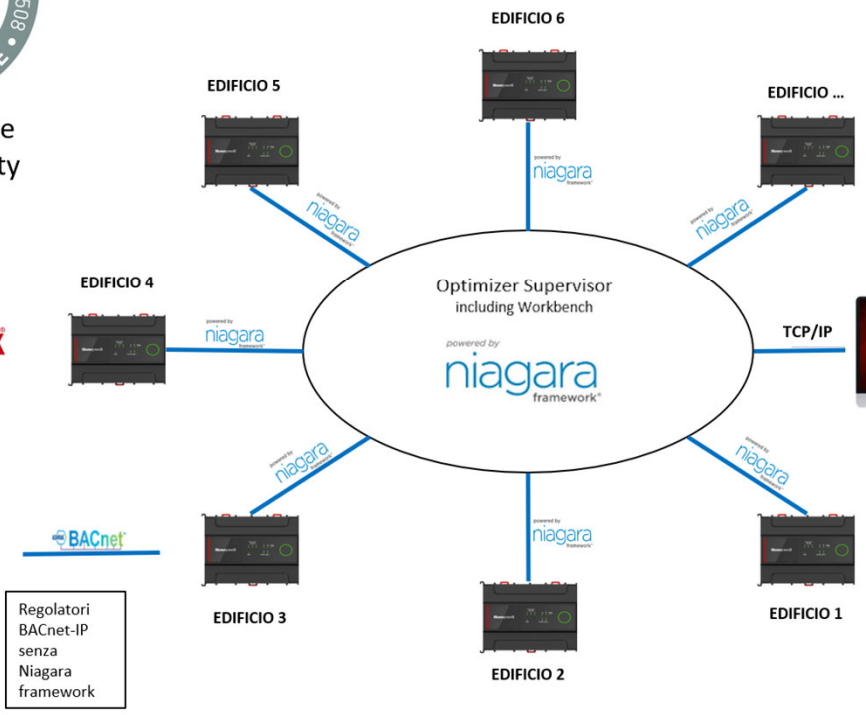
EDIFICIO 6

EDIFICIO 5

EDIFICIO ...

e

ty

powered by niagara framework

powered by niagara framework

powered by niagara framework

EDIFICIO 4

powered by niagara framework

Optimizer Supervisor including Workbench

powered by niagara framework

TCP/IP

powered by niagara framework

powered by niagara framework

BACnet

powered by niagara framework

Regolatori BACnet-IP senza Niagara framework

EDIFICIO 3

EDIFICIO 2

EDIFICIO 1